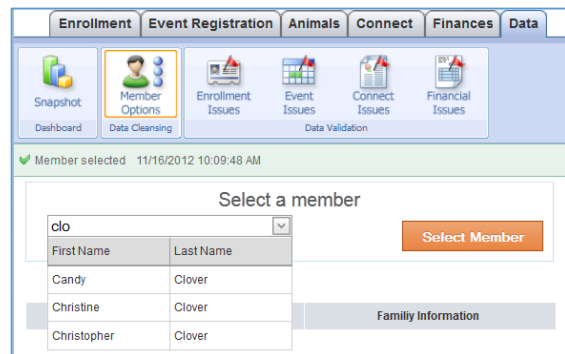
Enrollment | Event Registration | Animals | Connect | Finances | Data

Snapshot
Dashboard

Member Options
Data Cleansing

Enrollment Issues
Event Issues
Connect Issues
Financial Issues
Data Validation

Member selected 11/16/2012 10:09:48 AM

Select a member

clo

Select Member

| First Name | Last Name |
|---|---|
| Candy | Clover |
| Christine | Clover |
| Christopher | Clover |

Familiy Information